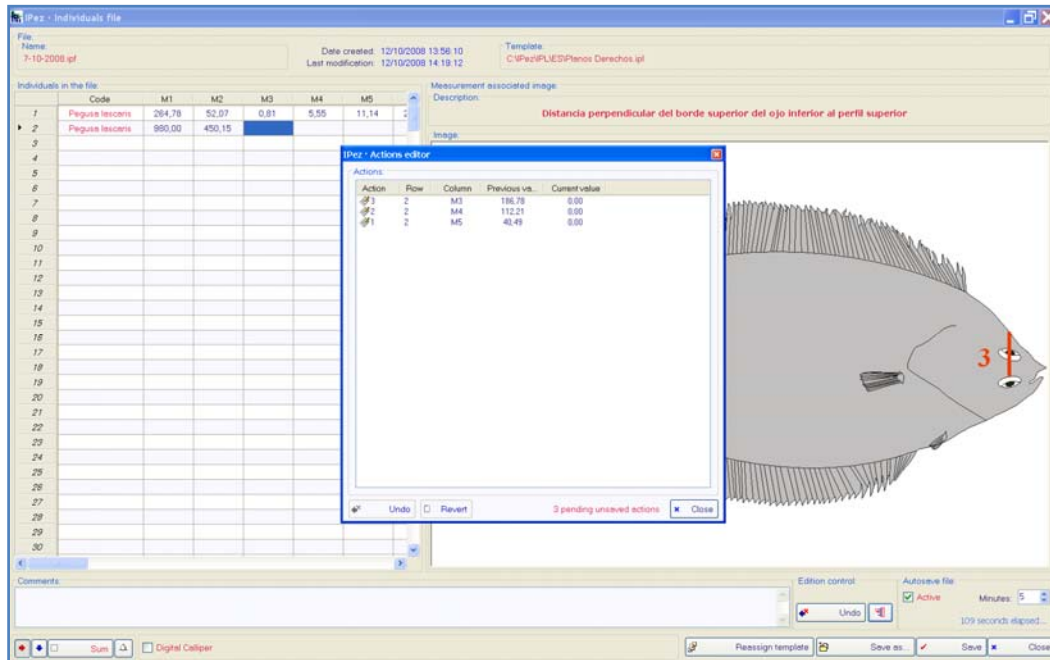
IPez - Individuals file

File:
Name:
7-10-2008.ipf

Date created: 12/10/2008 13:56:10
Last modification: 12/10/2008 14:19:12

Template:
C:\IPez\IPL\ES\Planos Derechos.ipl

Individuals in the file:

| | Code | M1 | M2 | M3 | M4 | M5 | |
|---|---|---|---|---|---|---|---|
| 1 | Pegusa lascaris | 264,78 | 52,07 | 0,81 | 5,55 | 11,14 | 2 |
| 2 | Pegusa lascaris | 980,00 | 450,15 | | | | |
| 3 | | | | | | | |
| 4 | | | | | | | |
| 5 | | | | | | | |
| 6 | | | | | | | |
| 7 | | | | | | | |
| 8 | | | | | | | |
| 9 | | | | | | | |
| 10 | | | | | | | |
| 11 | | | | | | | |
| 12 | | | | | | | |
| 13 | | | | | | | |
| 14 | | | | | | | |
| 15 | | | | | | | |
| 16 | | | | | | | |
| 17 | | | | | | | |
| 18 | | | | | | | |
| 19 | | | | | | | |
| 20 | | | | | | | |
| 21 | | | | | | | |
| 22 | | | | | | | |
| 23 | | | | | | | |
| 24 | | | | | | | |
| 25 | | | | | | | |
| 26 | | | | | | | |
| 27 | | | | | | | |
| 28 | | | | | | | |
| 29 | | | | | | | |
| 30 | | | | | | | |

Measurement associated image:
Description:
Distancia perpendicular del borde superior del ojo inferior al perfil superior

Image:

3

IPez - Actions editor

Actions:

| Action | Row | Column | Previous va... | Current value |
|---|---|---|---|---|
| 3 | 2 | M3 | 186,78 | 0,00 |
| 2 | 2 | M4 | 112,21 | 0,00 |
| 1 | 2 | M5 | 40,49 | 0,00 |

Undo
Revert
3 pending unsaved actions
Close

Comments:

Edition control:
Undo

Autosave file:
Active
Minutes: 5
109 seconds elapsed...

Sum
Digital Calliper

Reassign template
Save as...
Save
Close